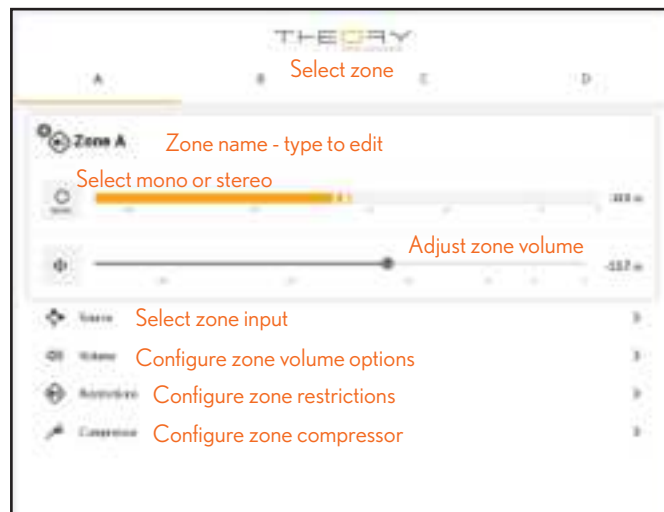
THEORY

A B C D

Select zone

Zone A

Zone name - type to edit

Select mono or stereo

Adjust zone volume

Source

Select zone input

Volume

Configure zone volume options

Restrictions

Configure zone restrictions

Compressor

Configure zone compressor